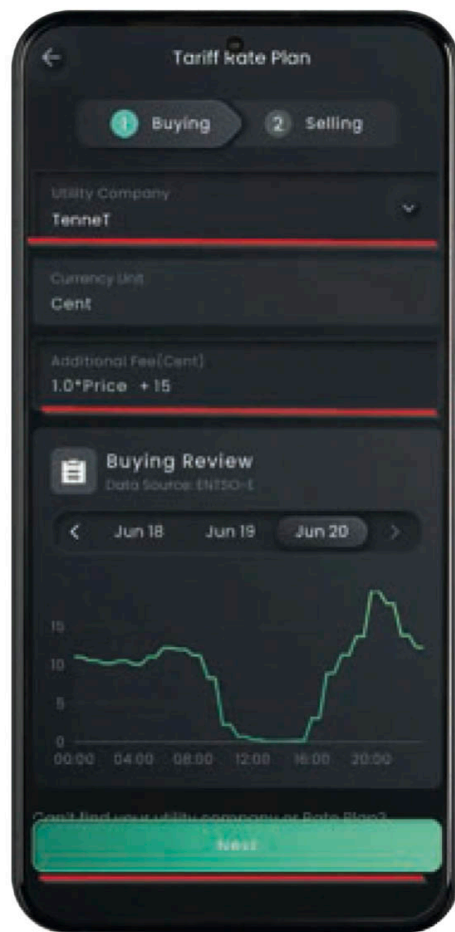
Tariff Rate Plan

1 Buying
2 Selling

Utility Company
TenneT

Currency Unit
Cent

Additional Fee(Cent)
1.0*Price + 15

Buying Review
Data Source: ENTSO-E

Jun 18
Jun 19
Jun 20

15
10
5
0
00:00
04:00
08:00
12:00
16:00
20:00

Can't find your utility company or Rate Plan?

Next